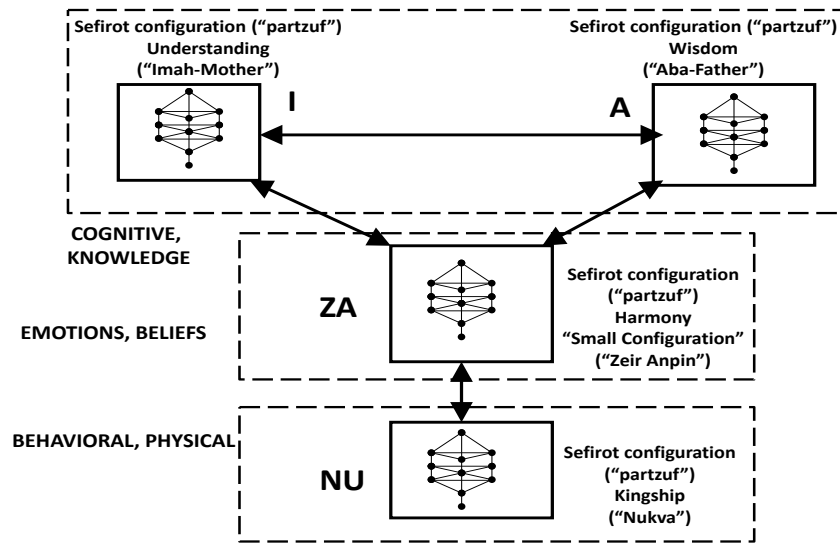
Sefirot configuration ("partzuf")
Understanding
("Imah-Mother")

Sefirot configuration ("partzuf")
Wisdom
("Aba-Father")

I

A

COGNITIVE, KNOWLEDGE

ZA

Sefirot configuration ("partzuf")
Harmony
"Small Configuration"
("Zeir Anpin")

EMOTIONS, BELIEFS

BEHAVIORAL, PHYSICAL

NU

Sefirot configuration ("partzuf")
Kingship
("Nukva")